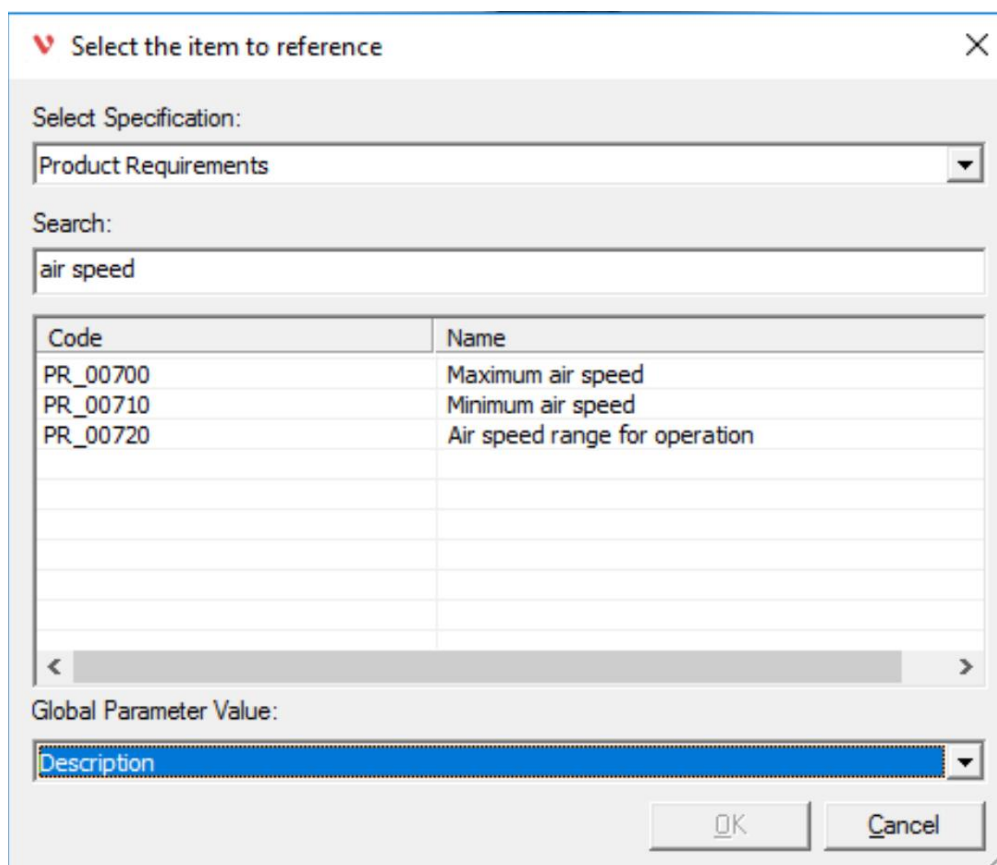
Select the item to reference

Select Specification:

Product Requirements

Search:

air speed

| Code | Name |
|---|---|
| PR_00700 | Maximum air speed |
| PR_00710 | Minimum air speed |
| PR_00720 | Air speed range for operation |

Global Parameter Value:

Description

OK

Cancel